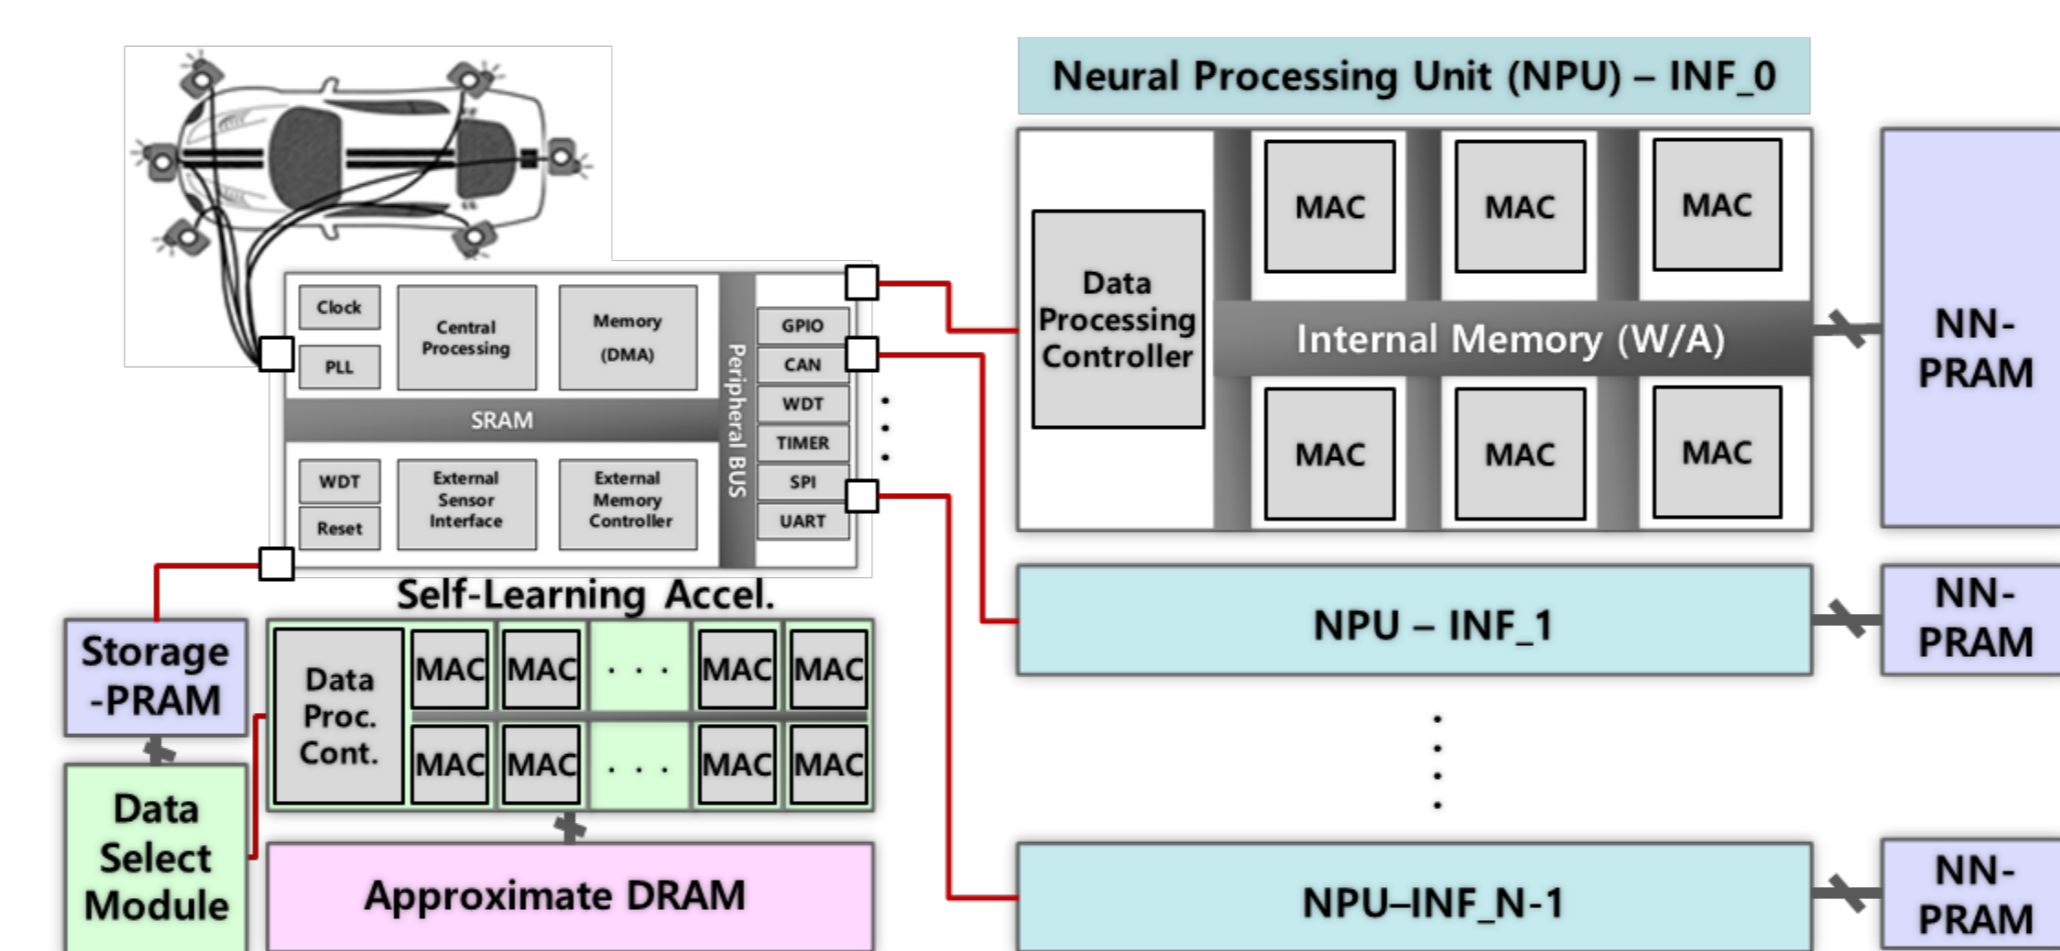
Neural Processing Unit (NPU) – INF_0

Data Processing Controller

MAC

MAC

MAC

Internal Memory (W/A)

MAC

MAC

MAC

NN-PRAM

Clock

PLL

Central Processing

Memory (DMA)

SRAM

WDT

Reset

External Sensor Interface

External Memory Controller

Peripheral BUS

GPIO

CAN

WDT

TIMER

SPI

UART

Self-Learning Accel.

Storage -PRAM

Data Proc. Cont.

MAC MAC . . . MAC MAC

MAC MAC . . . MAC MAC

Data Select Module

Approximate DRAM

NPU – INF_1

NN-PRAM

NPU–INF_N-1

NN-PRAM